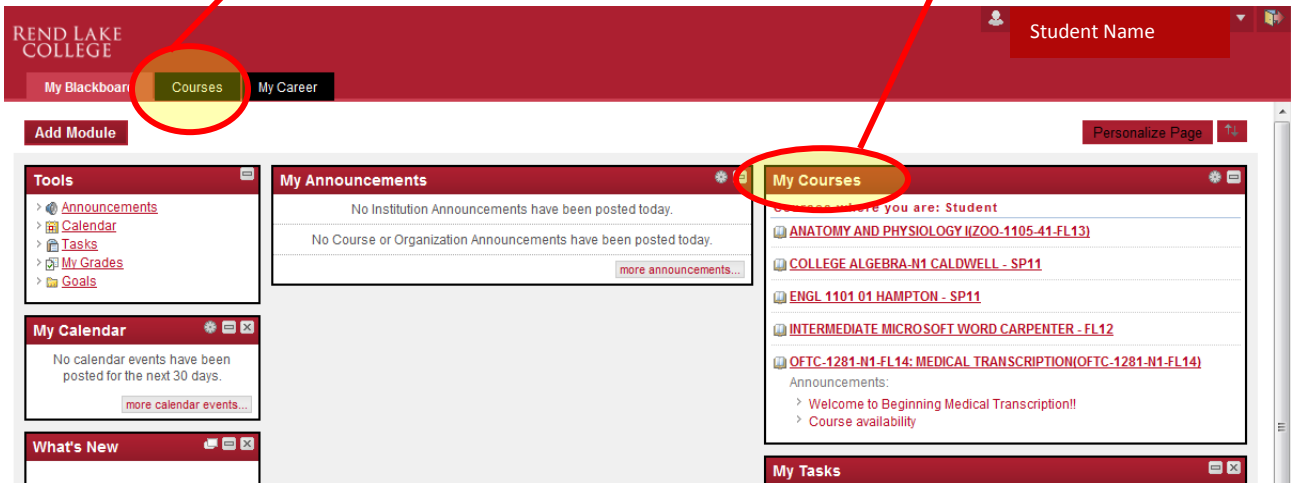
REND LAKE COLLEGE

Student Name

My Blackboard | Courses | My Career

Add Module

Personalize Page

Tools
Announcements
Calendar
Tasks
My Grades
Goals

My Announcements
No Institution Announcements have been posted today.
No Course or Organization Announcements have been posted today.
more announcements...

My Courses
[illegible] where you are: Student
ANATOMY AND PHYSIOLOGY I(ZOO-1105-41-FL13)
COLLEGE ALGEBRA-N1 CALDWELL - SP11
ENGL 1101 01 HAMPTON - SP11
INTERMEDIATE MICROSOFT WORD CARPENTER - FL12
OFTC-1281-N1-FL14: MEDICAL TRANSCRIPTION(OFTC-1281-N1-FL14)
Announcements:
Welcome to Beginning Medical Transcription!!
Course availability

My Calendar
No calendar events have been posted for the next 30 days.
more calendar events...

What's New

My Tasks